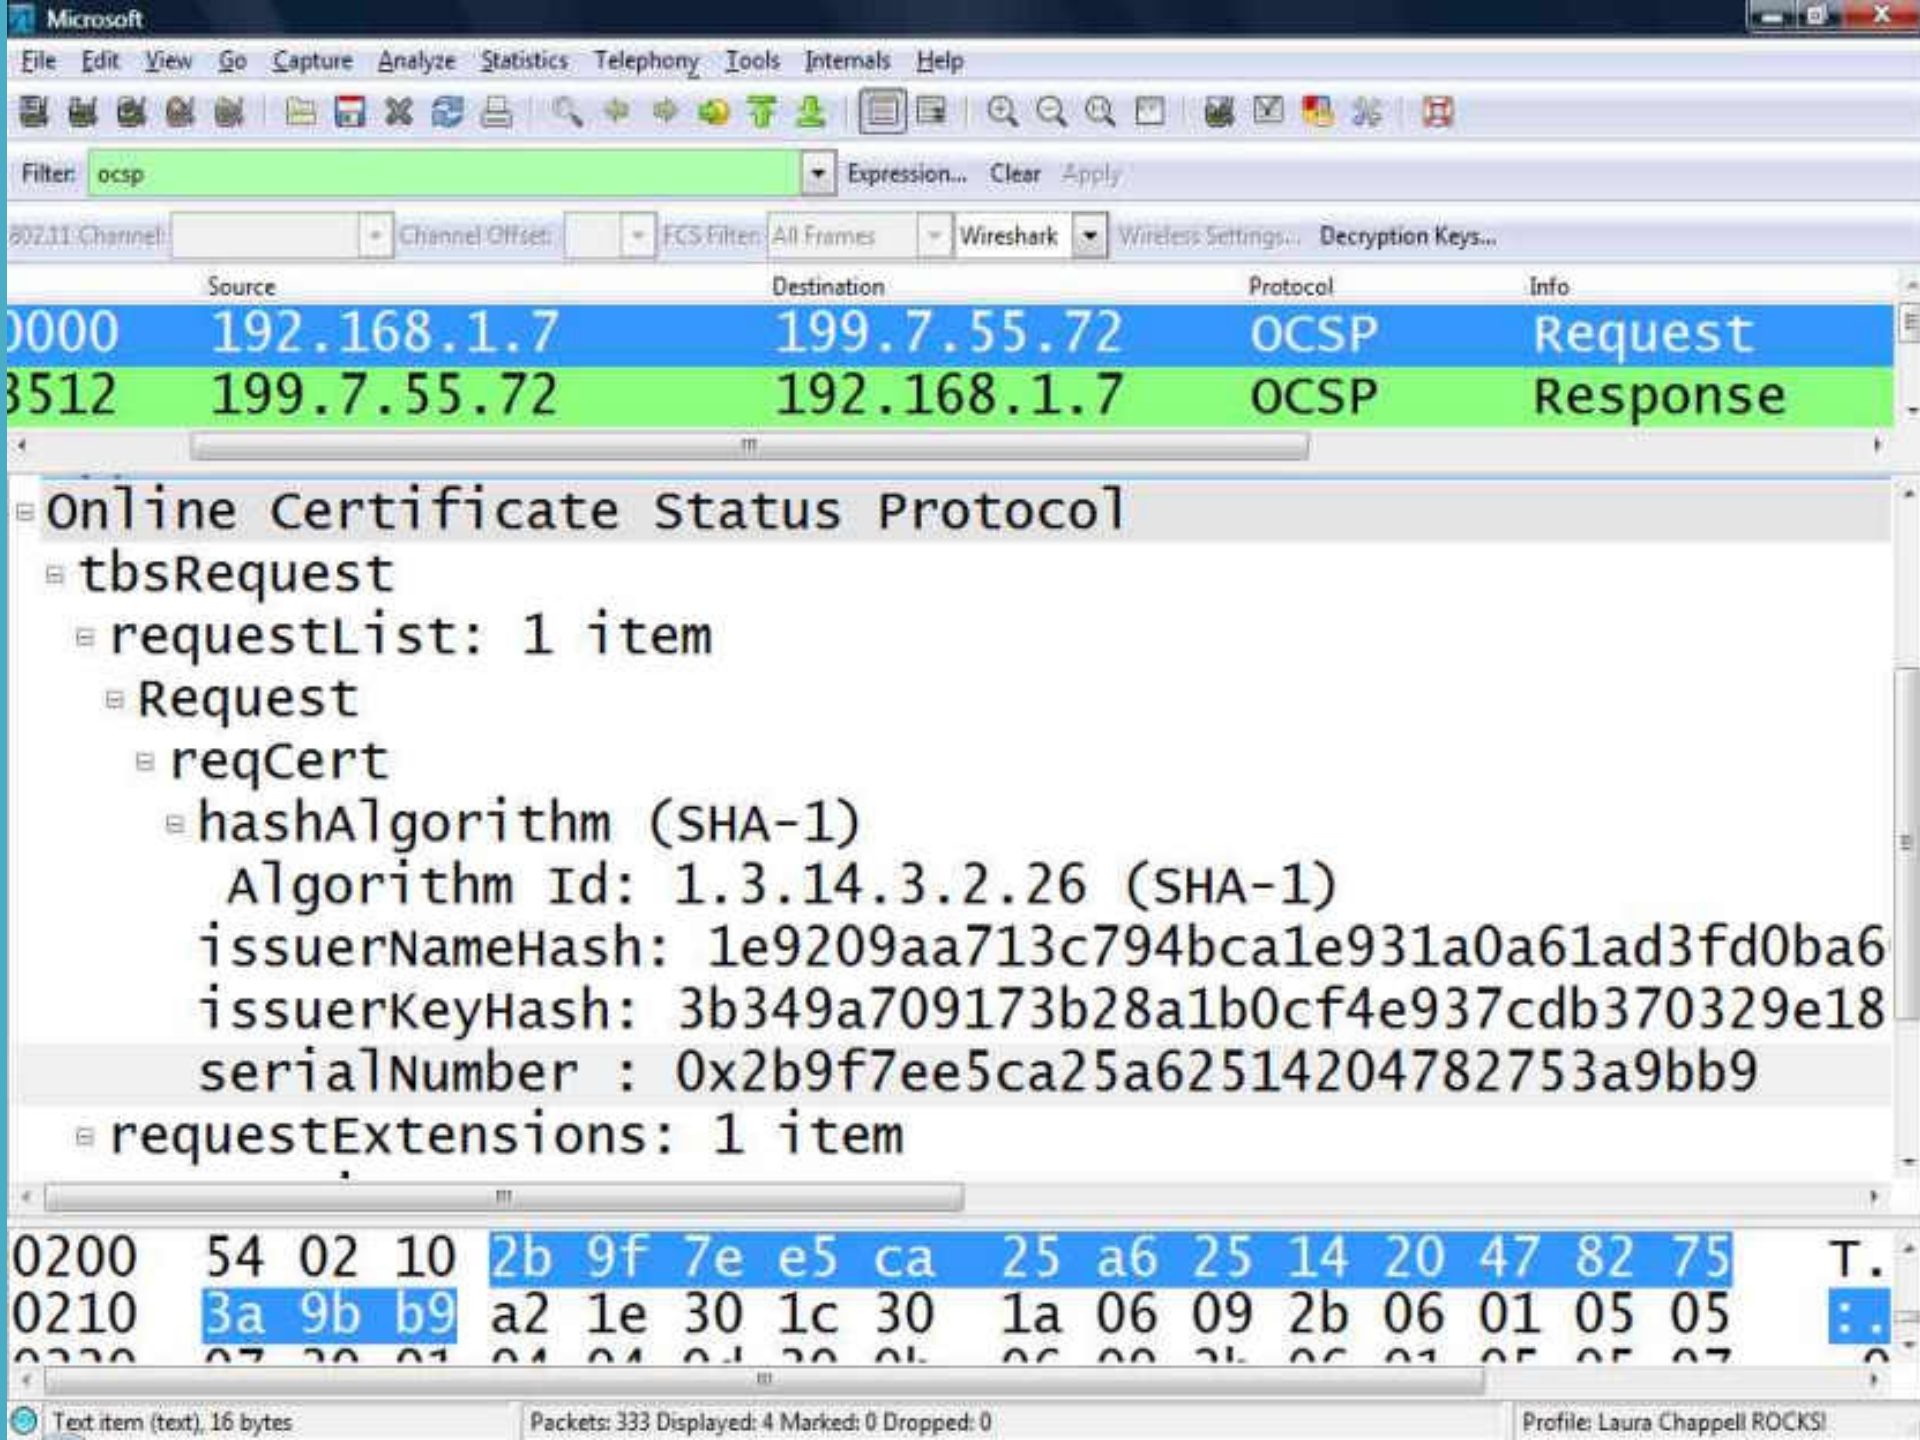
Microsoft

File Edit View Go Capture Analyze Statistics Telephony Tools Internals Help

Filter: ocsp Expression... Clear Apply

802.11 Channel: Channel Offset: FCS Filter: All Frames Wireshark Wireless Settings... Decryption Keys...

| | Source | Destination | Protocol | Info |
|---|---|---|---|---|
| 0000 | 192.168.1.7 | 199.7.55.72 | OCSP | Request |
| 3512 | 199.7.55.72 | 192.168.1.7 | OCSP | Response |

Online Certificate Status Protocol
tbsRequest
requestList: 1 item
Request
reqCert
hashAlgorithm (SHA-1)
Algorithm Id: 1.3.14.3.2.26 (SHA-1)
issuerNameHash: 1e9209aa713c794bca1e931a0a61ad3fd0ba6
issuerKeyHash: 3b349a709173b28a1b0cf4e937cdb370329e18
serialNumber : 0x2b9f7ee5ca25a6251420478275 3a9bb9
requestExtensions: 1 item

0200 54 02 10 2b 9f 7e e5 ca 25 a6 25 14 20 47 82 75 T.
0210 3a 9b b9 a2 1e 30 1c 30 1a 06 09 2b 06 01 05 05 :.

Text item (text), 16 bytes Packets: 333 Displayed: 4 Marked: 0 Dropped: 0 Profile: Laura Chappell ROCKS!